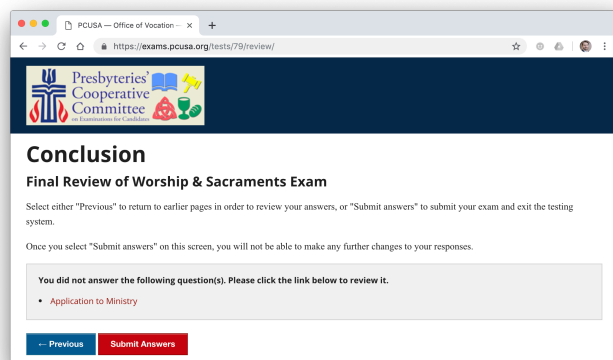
PCUSA — Office of Vocation –

https://exams.pcusa.org/tests/79/review/

Presbyteries' Cooperative Committee on Examinations for Candidates

Conclusion

Final Review of Worship & Sacraments Exam

Select either "Previous" to return to earlier pages in order to review your answers, or "Submit answers" to submit your exam and exit the testing system.

Once you select "Submit answers" on this screen, you will not be able to make any further changes to your responses.

You did not answer the following question(s). Please click the link below to review it.

- Application to Ministry

← Previous

Submit Answers